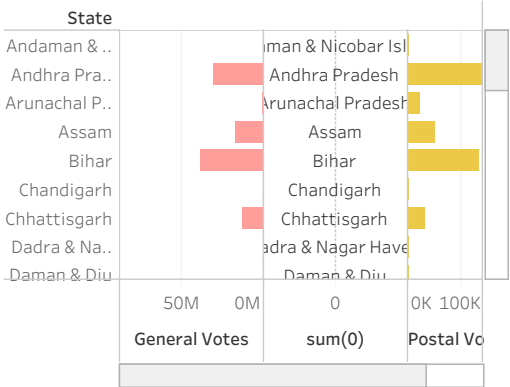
State

| State | General Votes | sum(0) | Postal Vo |
|---|---|---|---|
| Andaman & .. | | aman & Nicobar Isl | |
| Andhra Pra.. | | Andhra Pradesh | |
| Arunachal P.. | | Arunachal Pradesh | |
| Assam | | Assam | |
| Bihar | | Bihar | |
| Chandigarh | | Chandigarh | |
| Chhattisgarh | | Chhattisgarh | |
| Dadra & Na.. | | adra & Nagar Have | |
| Daman & Diu | | Daman & Diu | |

50M 0M 0 0K 100K

General Votes sum(0) Postal Vo